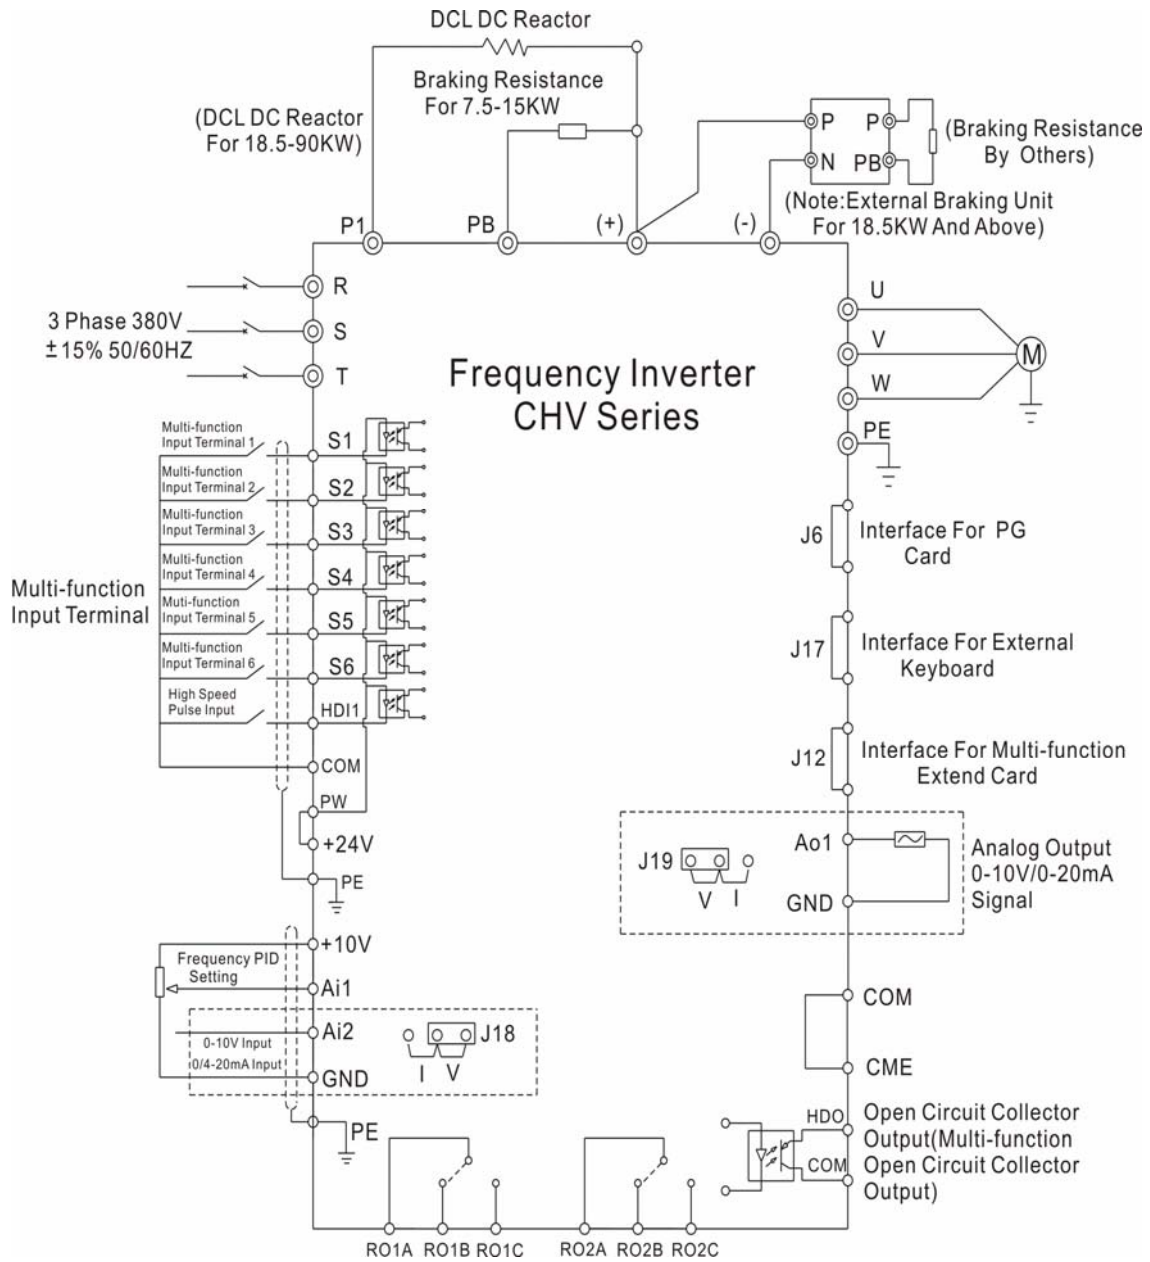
DCL DC Reactor

Braking Resistance For 7.5-15KW

(DCL DC Reactor For 18.5-90KW)

P P
N PB

(Braking Resistance By Others)

(Note:External Braking Unit For 18.5KW And Above)

P1 PB (+) (-)

R
3 Phase 380V S
±15% 50/60HZ
T

U
V
W
M
PE

Frequency Inverter
CHV Series

Multi-function Input Terminal 1 S1
Multi-function Input Terminal 2 S2
Multi-function Input Terminal 3 S3
Multi-function Input Terminal 4 S4
Muti-function Input Terminal 5 S5
Multi-function Input Terminal 6 S6
High Speed Pulse Input HDI1

Multi-function Input Terminal

COM
PW
+24V
PE

J6 Interface For PG Card

J17 Interface For External Keyboard

J12 Interface For Multi-function Extend Card

J19
V I
Ao1
GND
Analog Output 0-10V/0-20mA Signal

+10V
Frequency PID Setting
Ai1
Ai2
0-10V Input
0/4-20mA Input
GND
J18
I V
PE

COM
CME

HDO Open Circuit Collector Output(Multi-function
COM Open Circuit Collector Output)

RO1A RO1B RO1C RO2A RO2B RO2C